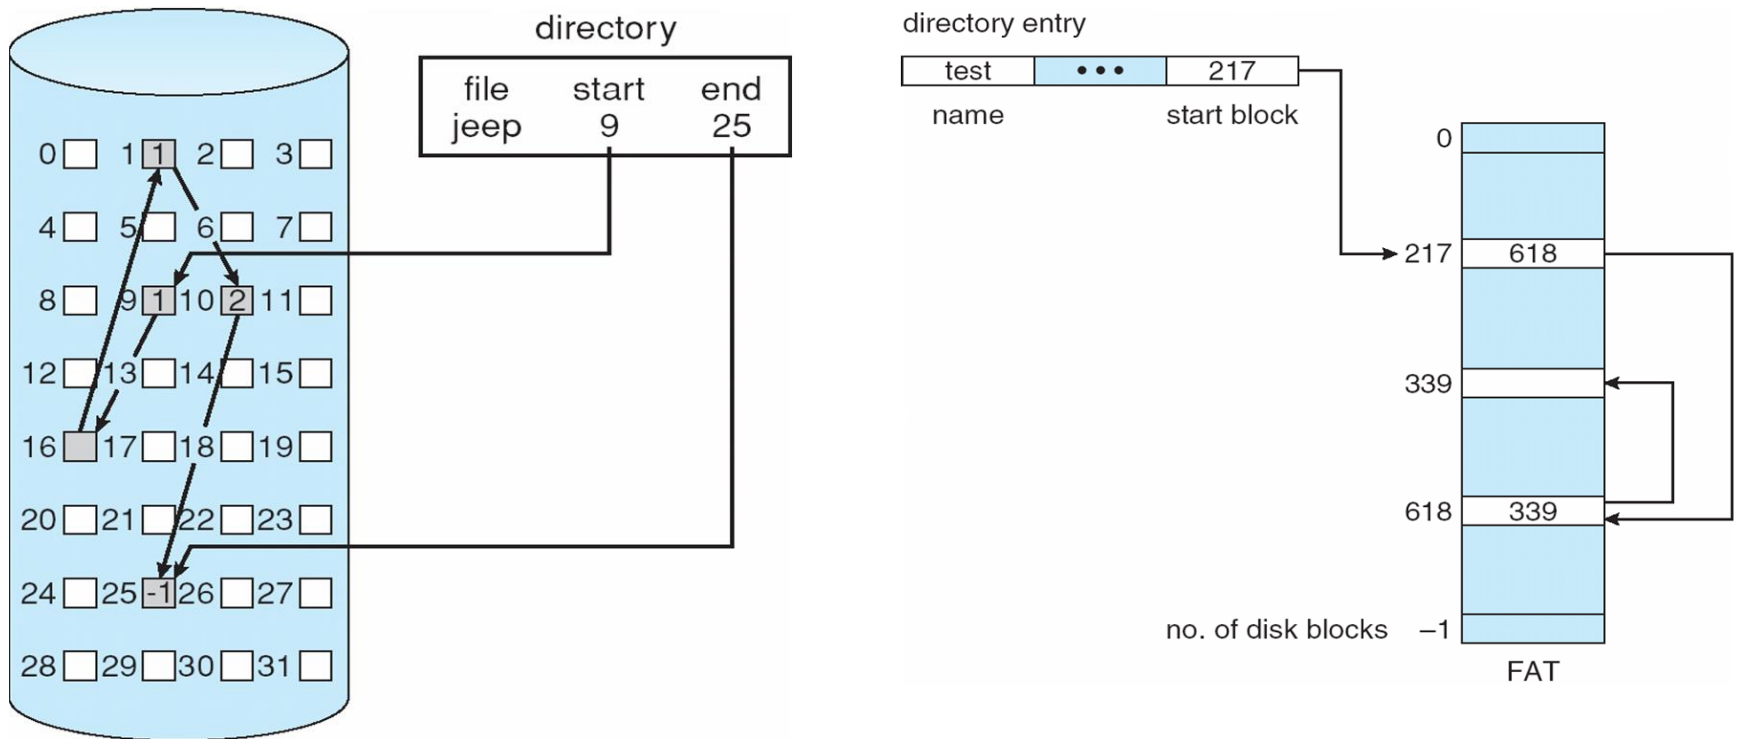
directory

| file | start | end |
|---|---|---|
| jeep | 9 | 25 |

0 1 1 2 3
4 5 6 7
8 9 1 10 2 11
12 13 14 15
16 17 18 19
20 21 22 23
24 25 -1 26 27
28 29 30 31

directory entry

test ••• 217

name start block

0
217 618
339
618 339
no. of disk blocks –1

FAT